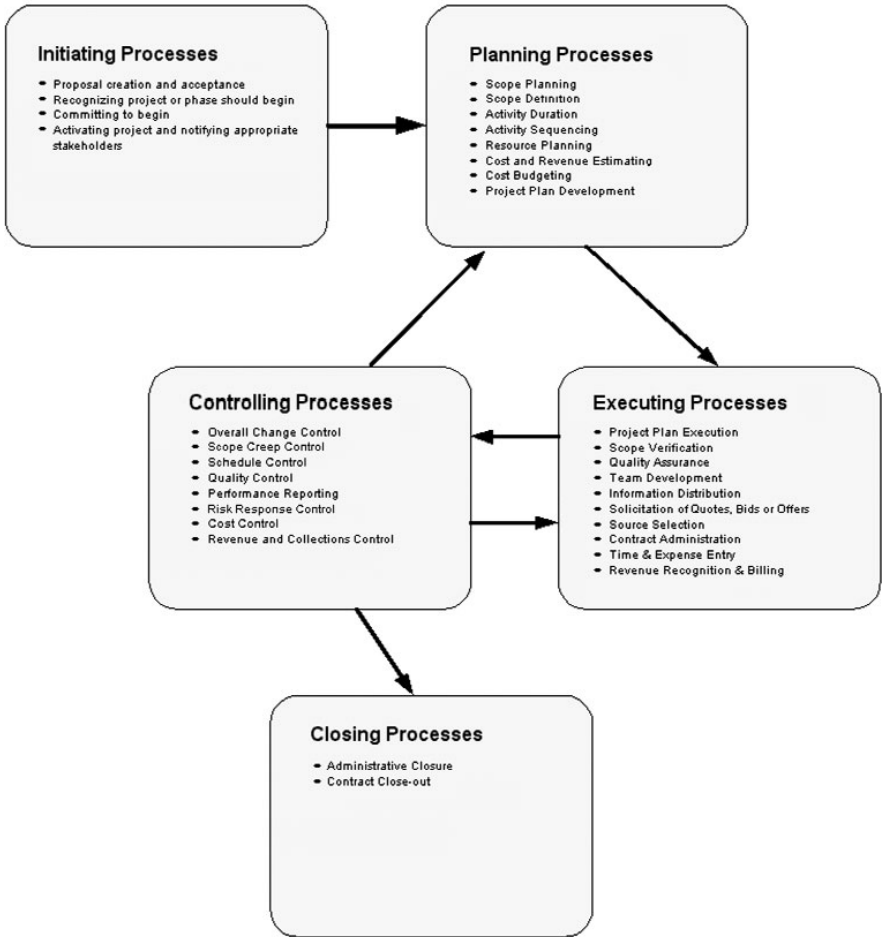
Initiating Processes
- Proposal creation and acceptance
- Recognizing project or phase should begin
- Committing to begin
- Activating project and notifying appropriate stakeholders

Planning Processes
- Scope Planning
- Scope Definition
- Activity Duration
- Activity Sequencing
- Resource Planning
- Cost and Revenue Estimating
- Cost Budgeting
- Project Plan Development

Controlling Processes
- Overall Change Control
- Scope Creep Control
- Schedule Control
- Quality Control
- Performance Reporting
- Risk Response Control
- Cost Control
- Revenue and Collections Control

Executing Processes
- Project Plan Execution
- Scope Verification
- Quality Assurance
- Team Development
- Information Distribution
- Solicitation of Quotes, Bids or Offers
- Source Selection
- Contract Administration
- Time & Expense Entry
- Revenue Recognition & Billing

Closing Processes
- Administrative Closure
- Contract Close-out